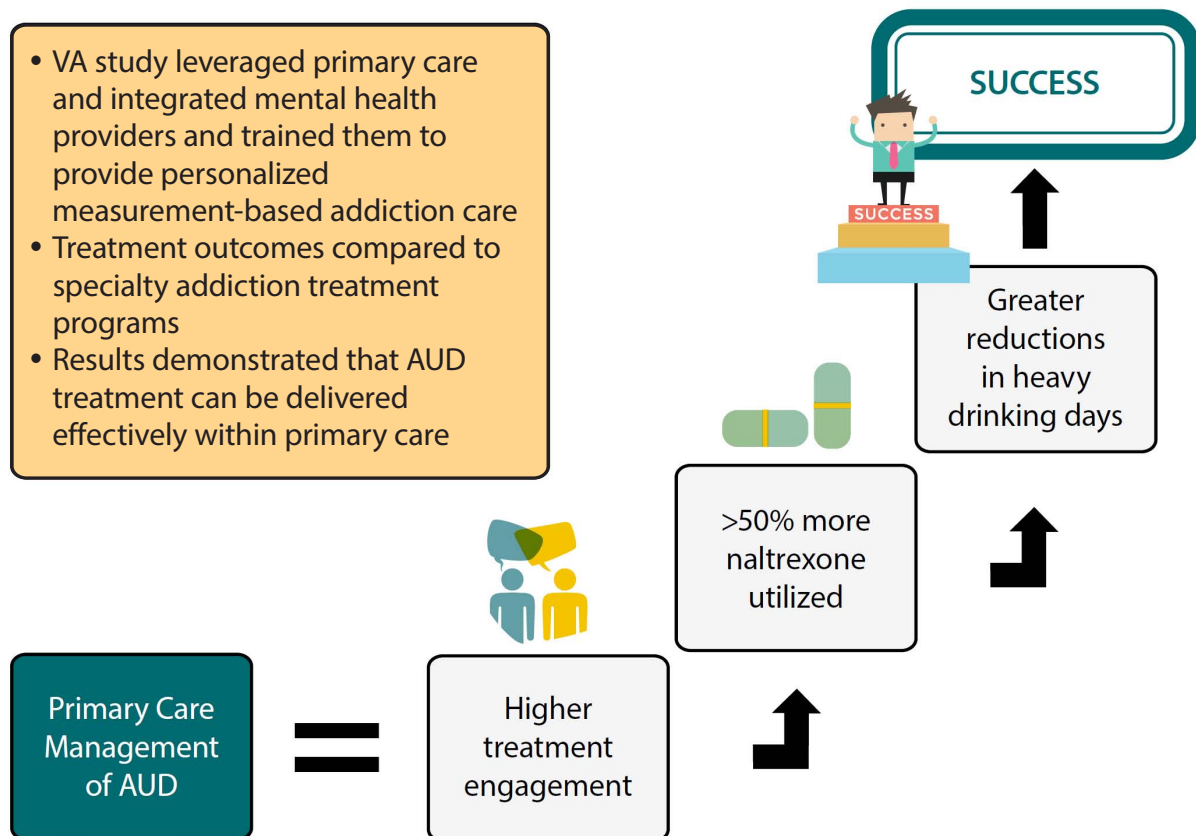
- VA study leveraged primary care and integrated mental health providers and trained them to provide personalized measurement-based addiction care
- Treatment outcomes compared to specialty addiction treatment programs
- Results demonstrated that AUD treatment can be delivered effectively within primary care

SUCCESS

SUCCESS

Greater reductions in heavy drinking days

>50% more naltrexone utilized

Primary Care Management of AUD

=

Higher treatment engagement